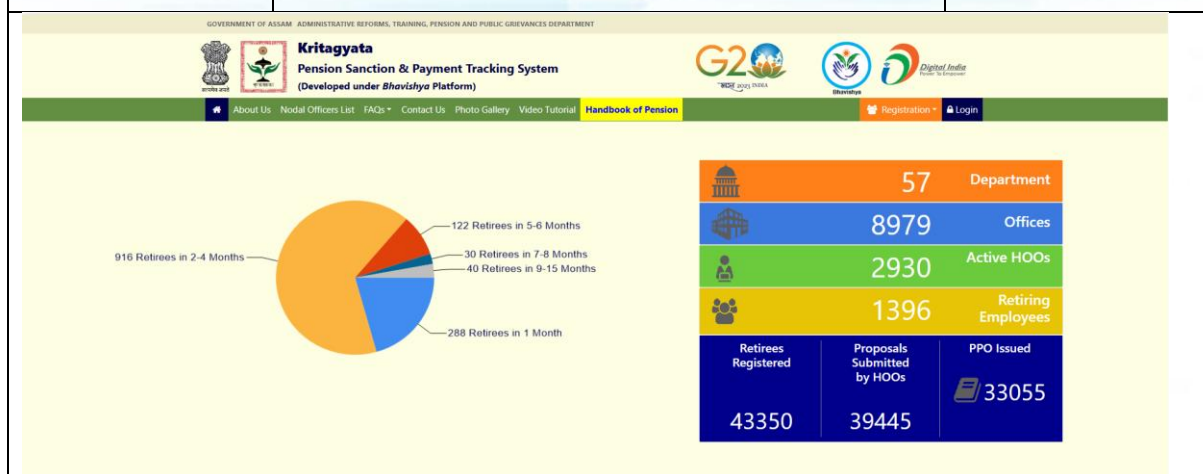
GOVERNMENT OF ASSAM ADMINISTRATIVE REFORMS, TRAINING, PENSION AND PUBLIC GRIEVANCES DEPARTMENT

Kritagyata
Pension Sanction & Payment Tracking System
(Developed under *Bhavishya* Platform)

G20 भारत 2023 INDIA

Bhavishya

Digital India
Power To Empower

About Us Nodal Officers List FAQs Contact Us Photo Gallery Video Tutorial Handbook of Pension

Registration Login

122 Retirees in 5-6 Months
916 Retirees in 2-4 Months
30 Retirees in 7-8 Months
40 Retirees in 9-15 Months
288 Retirees in 1 Month

57 Department
8979 Offices
2930 Active HOOs
1396 Retiring Employees

| Retirees Registered | Proposals Submitted by HOOs | PPO Issued |
|---|---|---|
| 43350 | 39445 | 33055 |